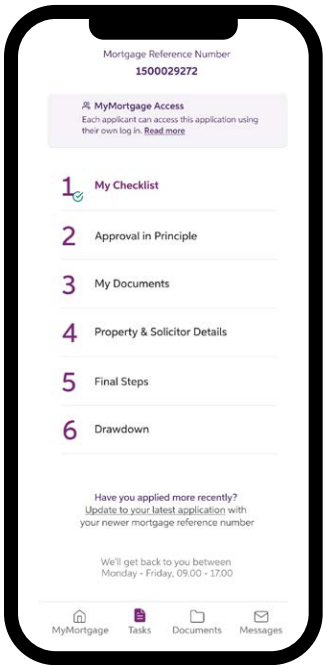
Mortgage Reference Number
1500029272

MyMortgage Access
Each applicant can access this application using their own log in. Read more

1 My Checklist

2 Approval in Principle

3 My Documents

4 Property & Solicitor Details

5 Final Steps

6 Drawdown

Have you applied more recently?
Update to your latest application with your newer mortgage reference number

We'll get back to you between
Monday - Friday, 09.00 - 17.00

MyMortgage Tasks Documents Messages